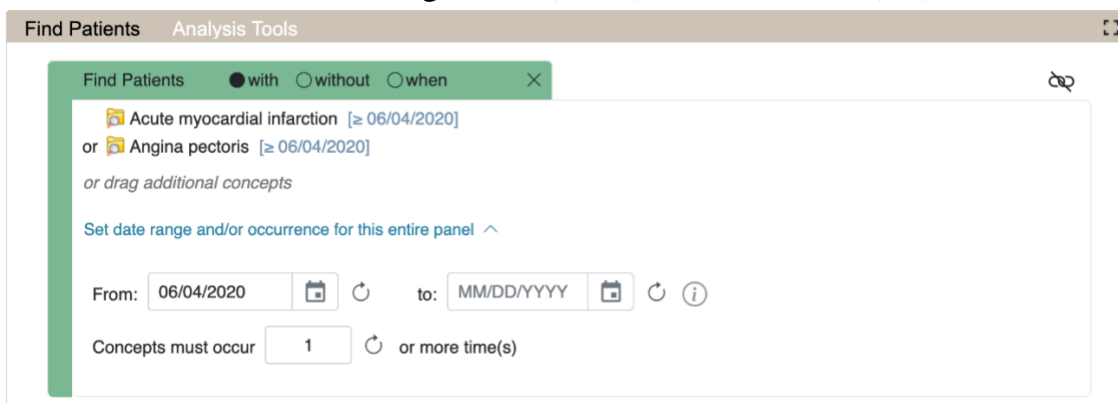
Find Patients Analysis Tools

Find Patients ● with ○ without ○ when ×

Acute myocardial infarction [≥ 06/04/2020]
or Angina pectoris [≥ 06/04/2020]

or drag additional concepts

Set date range and/or occurrence for this entire panel

From: 06/04/2020 to: MM/DD/YYYY

Concepts must occur 1 or more time(s)